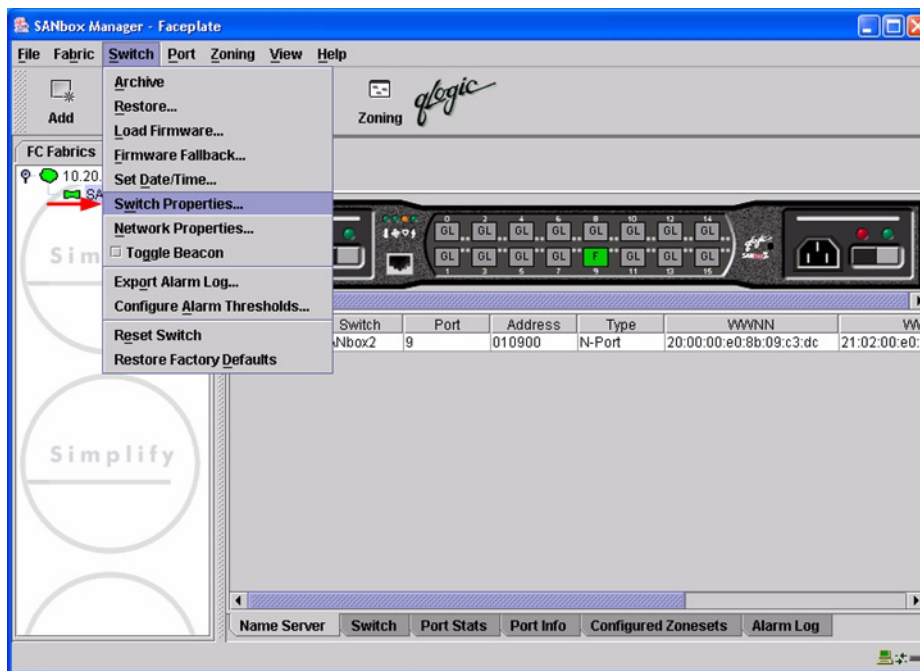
SANbox Manager - Faceplate

File Fabric Switch Port Zoning View Help

Add

Zoning

qlogic

FC Fabrics

10.20.

SA

Archive
Restore...
Load Firmware...
Firmware Fallback...
Set Date/Time...
Switch Properties...
Network Properties...
Toggle Beacon
Export Alarm Log...
Configure Alarm Thresholds...
Reset Switch
Restore Factory Defaults

Sim

Simplify

0 2 4 6 8 10 12 14
GL GL GL GL GL GL GL GL
GL GL GL GL F GL GL GL
1 3 5 7 9 11 13 15

| Switch | Port | Address | Type | WWNN | W |
|---|---|---|---|---|---|
| ANbox2 | 9 | 010900 | N-Port | 20:00:00:e0:8b:09:c3:dc | 21:02:00:e0: |

Name Server | Switch | Port Stats | Port Info | Configured Zonesets | Alarm Log